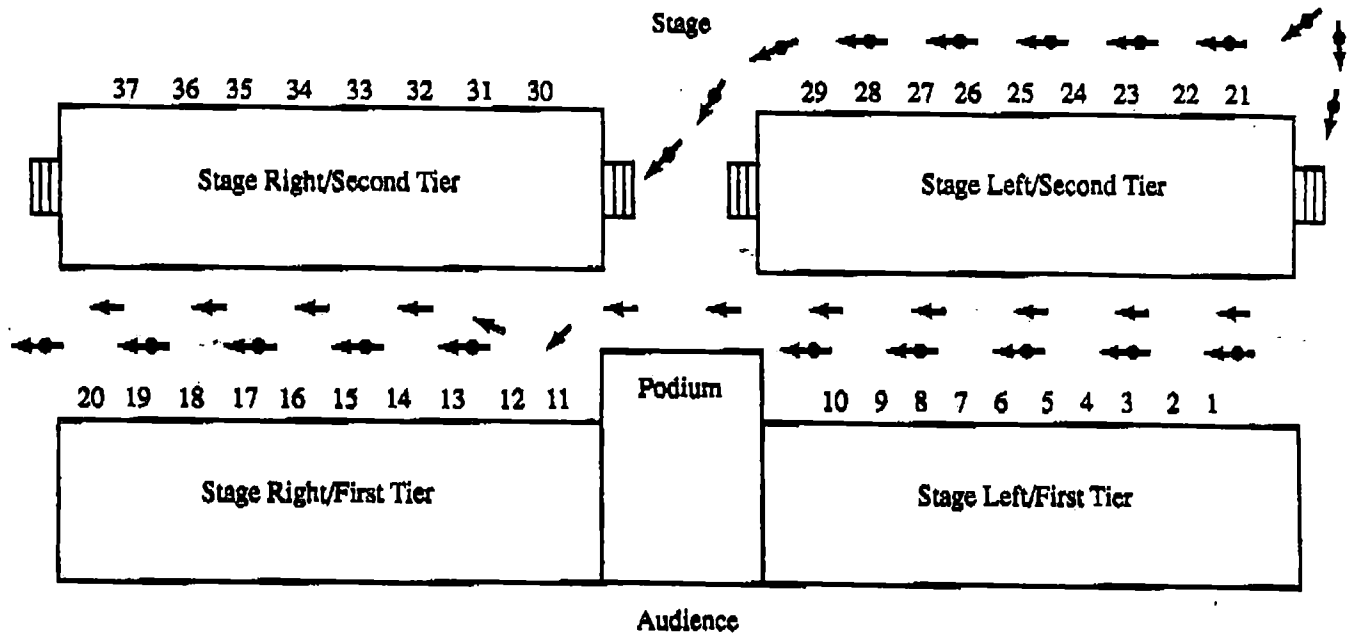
Stage

37 36 35 34 33 32 31 30

Stage Right/Second Tier

29 28 27 26 25 24 23 22 21

Stage Left/Second Tier

20 19 18 17 16 15 14 13 12 11

Podium

10 9 8 7 6 5 4 3 2 1

Stage Right/First Tier

Stage Left/First Tier

Audience